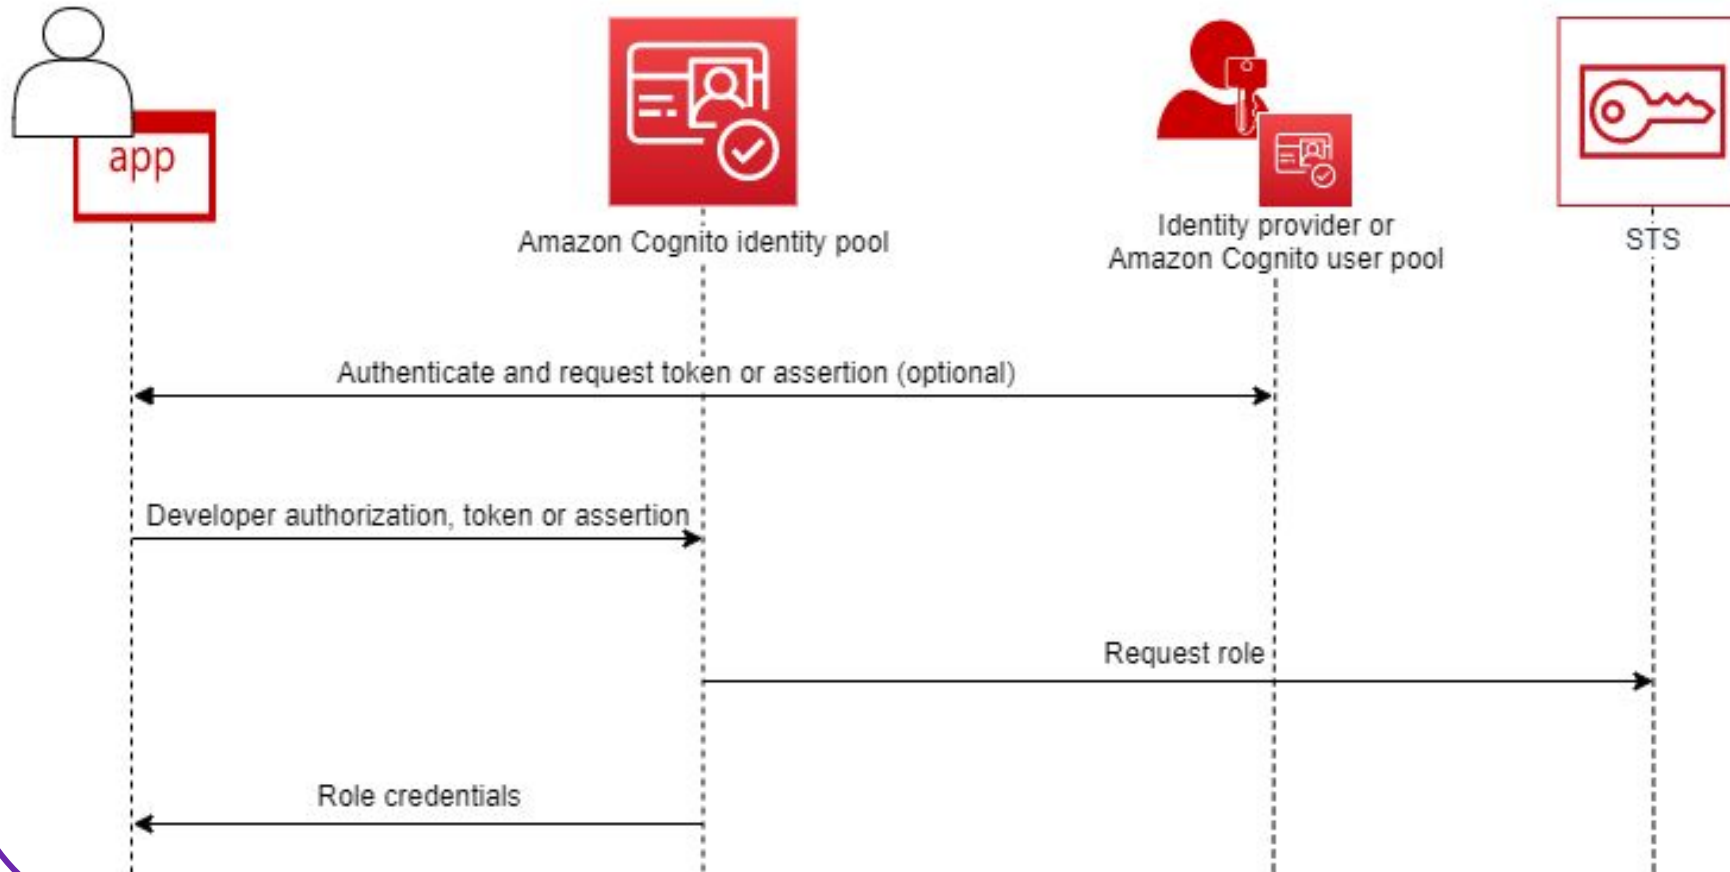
app

Amazon Cognito identity pool

Identity provider or Amazon Cognito user pool

STS

Authenticate and request token or assertion (optional)

Developer authorization, token or assertion

Request role

Role credentials